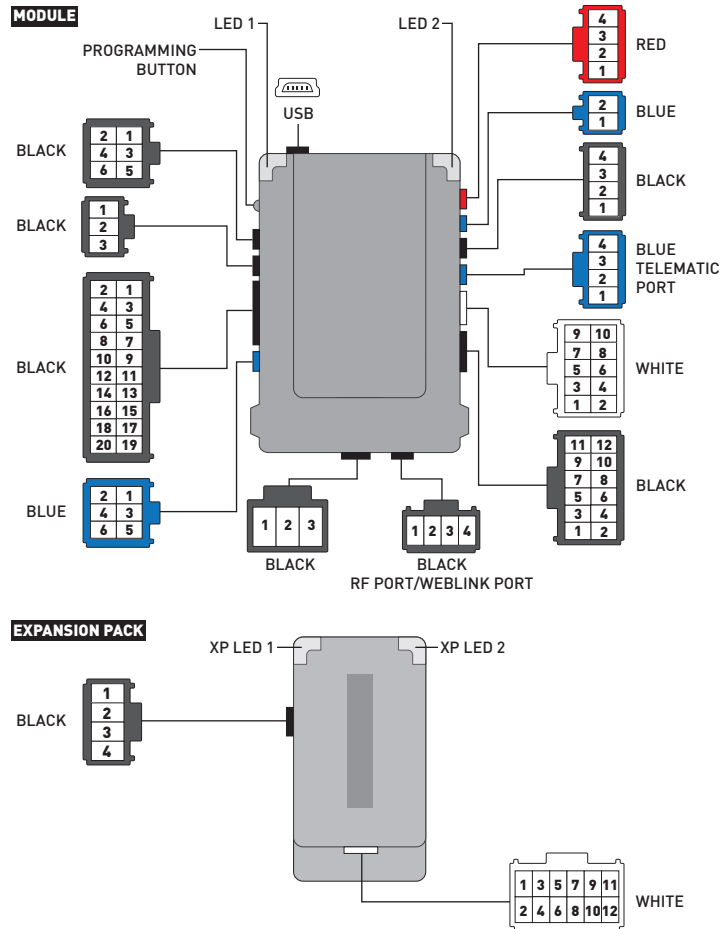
MODULE

LED 1

PROGRAMMING BUTTON

USB

LED 2

RED

| 4 |
|---|
| 3 |
| 2 |
| 1 |

BLUE

| 2 |
|---|
| 1 |

BLACK

| 4 |
|---|
| 3 |
| 2 |
| 1 |

BLUE TELEMATIC PORT

| 4 |
|---|
| 3 |
| 2 |
| 1 |

WHITE

| 9 | 10 |
|---|---|
| 7 | 8 |
| 5 | 6 |
| 3 | 4 |
| 1 | 2 |

BLACK

| 11 | 12 |
|---|---|
| 9 | 10 |
| 7 | 8 |
| 5 | 6 |
| 3 | 4 |
| 1 | 2 |

BLACK

| 2 | 1 |
|---|---|
| 4 | 3 |
| 6 | 5 |

BLACK

| 1 |
|---|
| 2 |
| 3 |

BLACK

| 2 | 1 |
|---|---|
| 4 | 3 |
| 6 | 5 |
| 8 | 7 |
| 10 | 9 |
| 12 | 11 |
| 14 | 13 |
| 16 | 15 |
| 18 | 17 |
| 20 | 19 |

BLUE

| 2 | 1 |
|---|---|
| 4 | 3 |
| 6 | 5 |

| 1 | 2 | 3 |
|---|---|---|

BLACK

| 1 | 2 | 3 | 4 |
|---|---|---|---|

BLACK
RF PORT/WEBLINK PORT

EXPANSION PACK

XP LED 1

XP LED 2

BLACK

| 1 |
|---|
| 2 |
| 3 |
| 4 |

| 1 | 3 | 5 | 7 | 9 | 11 |
|---|---|---|---|---|---|
| 2 | 4 | 6 | 8 | 10 | 12 |

WHITE